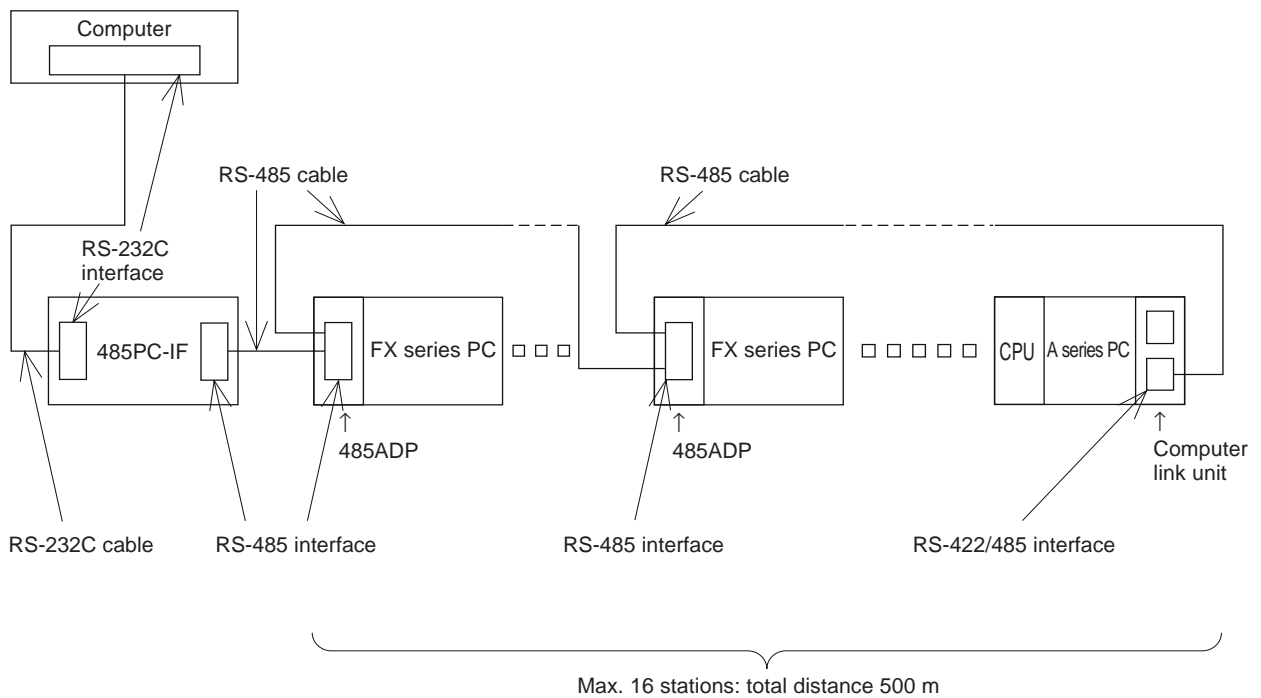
Computer

RS-485 cable

RS-485 cable

RS-232C interface

485PC-IF

FX series PC

FX series PC

CPU

A series PC

485ADP

485ADP

Computer link unit

RS-232C cable

RS-485 interface

RS-485 interface

RS-422/485 interface

Max. 16 stations: total distance 500 m